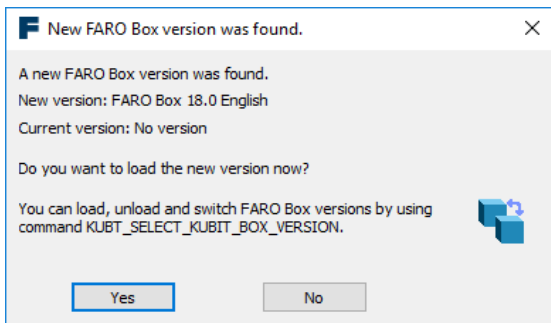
F New FARO Box version was found.

A new FARO Box version was found.

New version: FARO Box 18.0 English

Current version: No version

Do you want to load the new version now?

You can load, unload and switch FARO Box versions by using command KUBT_SELECT_KUBIT_BOX_VERSION.

Yes

No